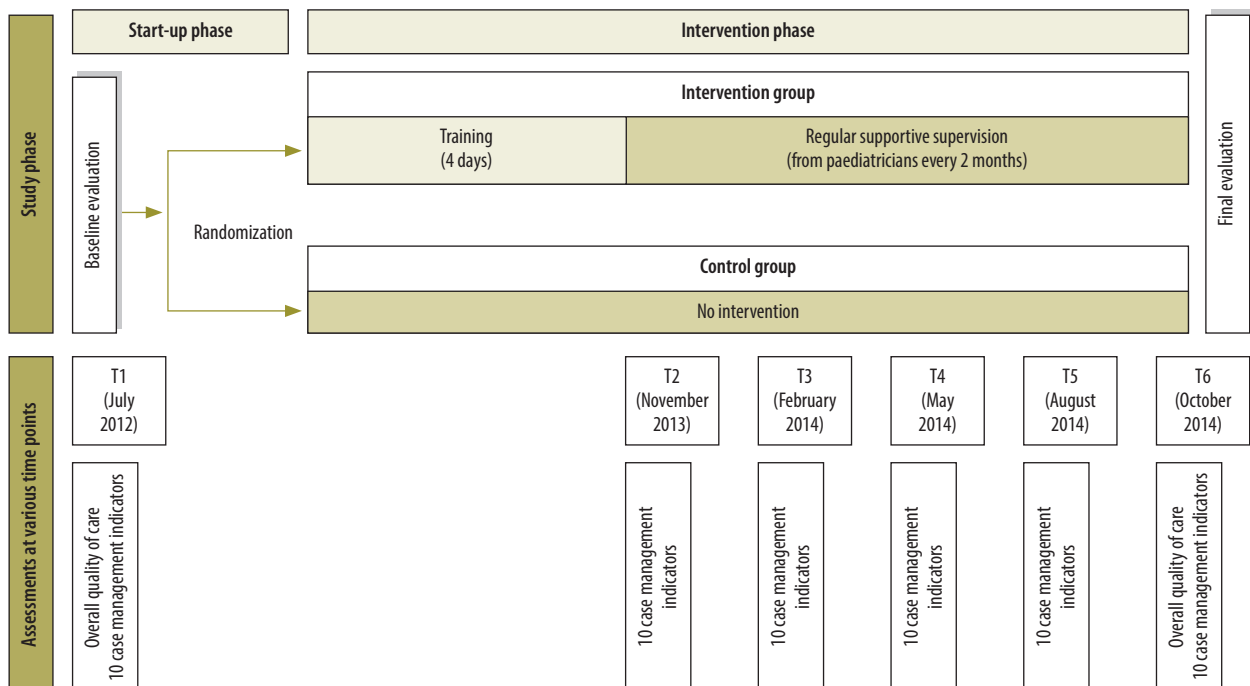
Study phase

Start-up phase

Intervention phase

Baseline evaluation

Randomization

Intervention group

Training
(4 days)

Regular supportive supervision
(from paediatricians every 2 months)

Control group

No intervention

Final evaluation

Assessments at various time points

T1
(July
2012)

Overall quality of care
10 case management indicators

T2
(November
2013)

10 case management indicators

T3
(February
2014)

10 case management indicators

T4
(May
2014)

10 case management indicators

T5
(August
2014)

10 case management indicators

T6
(October
2014)

Overall quality of care
10 case management indicators